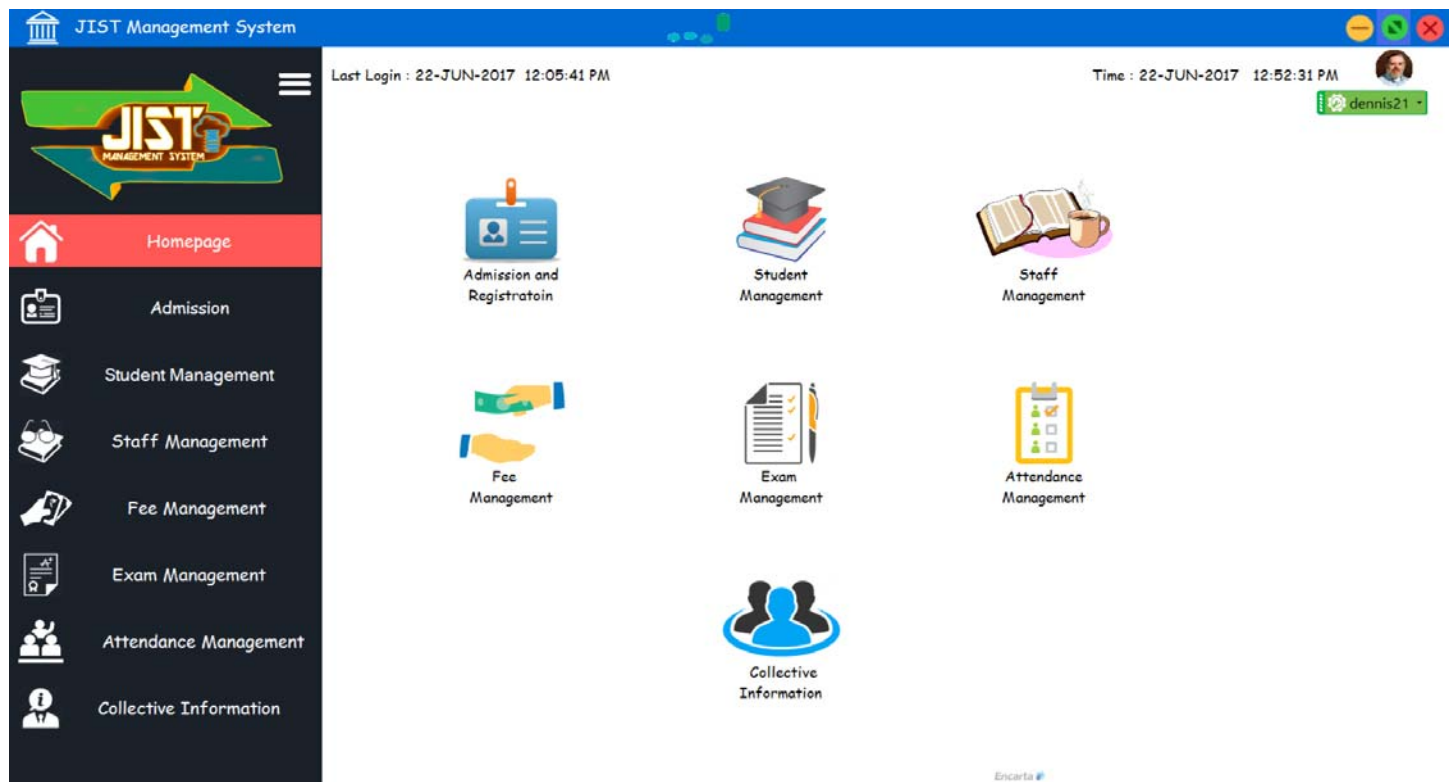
JIST Management System

JIST MANAGEMENT SYSTEM

Last Login : 22-JUN-2017 12:05:41 PM

Time : 22-JUN-2017 12:52:31 PM

dennis21

Homepage

Admission

Student Management

Staff Management

Fee Management

Exam Management

Attendance Management

Collective Information

Admission and Registratoin

Student Management

Staff Management

Fee Management

Exam Management

Attendance Management

Collective Information

Encarta